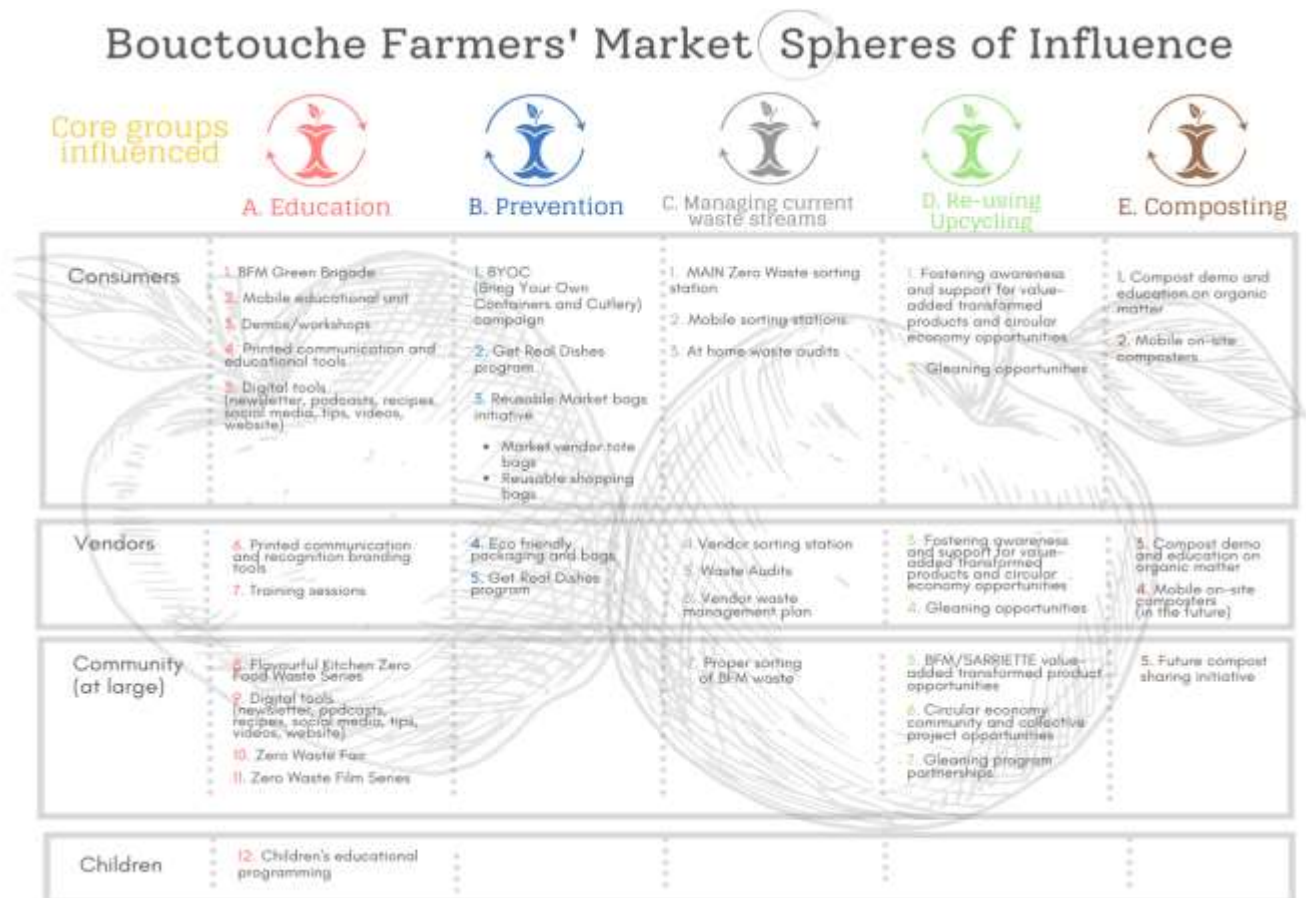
Bouctouche Farmers' Market Spheres of Influence

Core groups influenced

| | A. Education | B. Prevention | C. Managing current waste streams | D. Re-using Upcycling | E. Composting |
|---|---|---|---|---|---|
| Consumers | 1. BFM Green Brigade<br>2. Mobile educational unit<br>3. Demos/workshops<br>4. Printed communication and educational tools<br>5. Digital tools (newsletter, podcasts, recipes, social media, tips, videos, website) | 1. BYOC (Bring Your Own Containers and Cutlery) campaign<br>2. Get Real Dishes program<br>3. Reusable Market bags initiative<br>• Market vendor tote bags<br>• Reusable shopping bags | 1. MAIN Zero Waste sorting station<br>2. Mobile sorting stations<br>3. At home waste audits | 1. Fostering awareness and support for value-added transformed products and circular economy opportunities<br>2. Gleaning opportunities | 1. Compost demo and education on organic matter<br>2. Mobile on-site composters |
| Vendors | 6. Printed communication and recognition branding tools<br>7. Training sessions | 4. Eco friendly packaging and bags<br>5. Get Real Dishes program | 4. Vendor sorting station<br>5. Waste Audits<br>6. Vendor waste management plan | 3. Fostering awareness and support for value-added transformed products and circular economy opportunities<br>4. Gleaning opportunities | 3. Compost demo and education on organic matter<br>4. Mobile on-site composters (in the future) |
| Community (at large) | 8. Flavourful Kitchen Zero Food Waste Series<br>9. Digital tools (newsletter, podcasts, recipes, social media, tips, videos, website)<br>10. Zero Waste Fair<br>11. Zero Waste Film Series | | 7. Proper sorting of BFM waste | 5. BFM/SARRIETTE value-added transformed product opportunities<br>6. Circular economy community and collective project opportunities<br>7. Gleaning program partnerships | 5. Future compost sharing initiative |
| Children | 12. Children's educational programming | | | | |